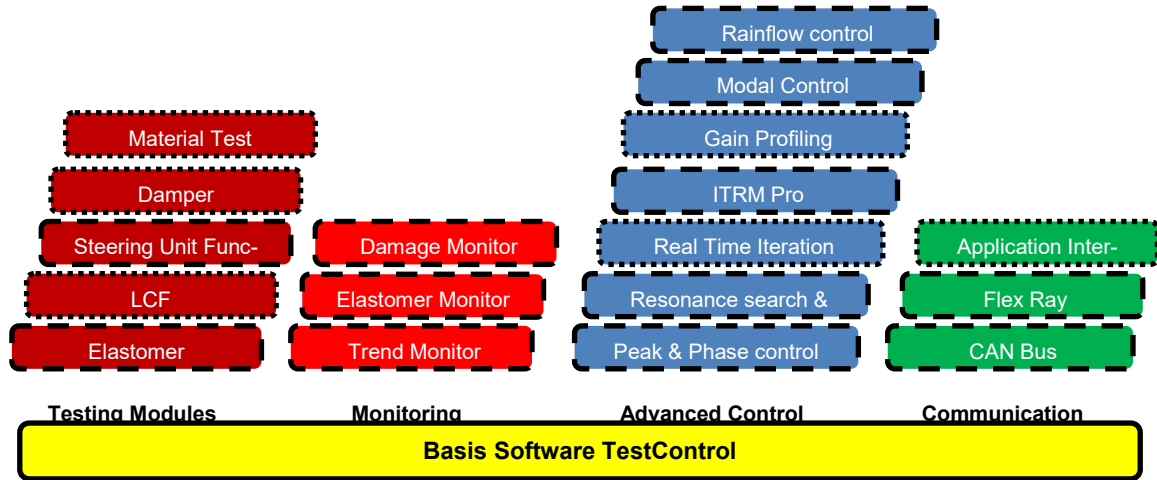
Rainflow control

Modal Control

Gain Profiling

ITRM Pro

Real Time Iteration

Resonance search &

Peak & Phase control

Material Test

Damper

Steering Unit Func-

LCF

Elastomer

Damage Monitor

Elastomer Monitor

Trend Monitor

Application Inter-

Flex Ray

CAN Bus

Testing Modules

Monitoring

Advanced Control

Communication

Basis Software TestControl